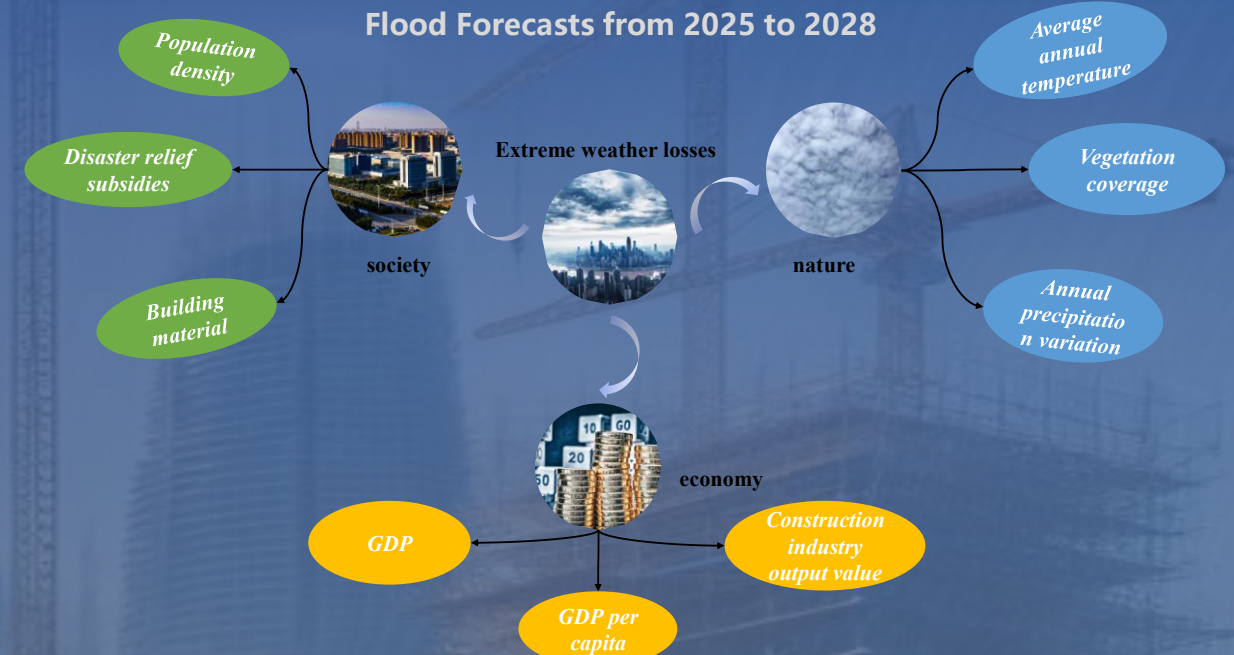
Flood Forecasts from 2025 to 2028

Population density

Disaster relief subsidies

Building material

society

Extreme weather losses

nature

Average annual temperature

Vegetation coverage

Annual precipitatio n variation

10 GO 20 50

economy

GDP

GDP per capita

Construction industry output value